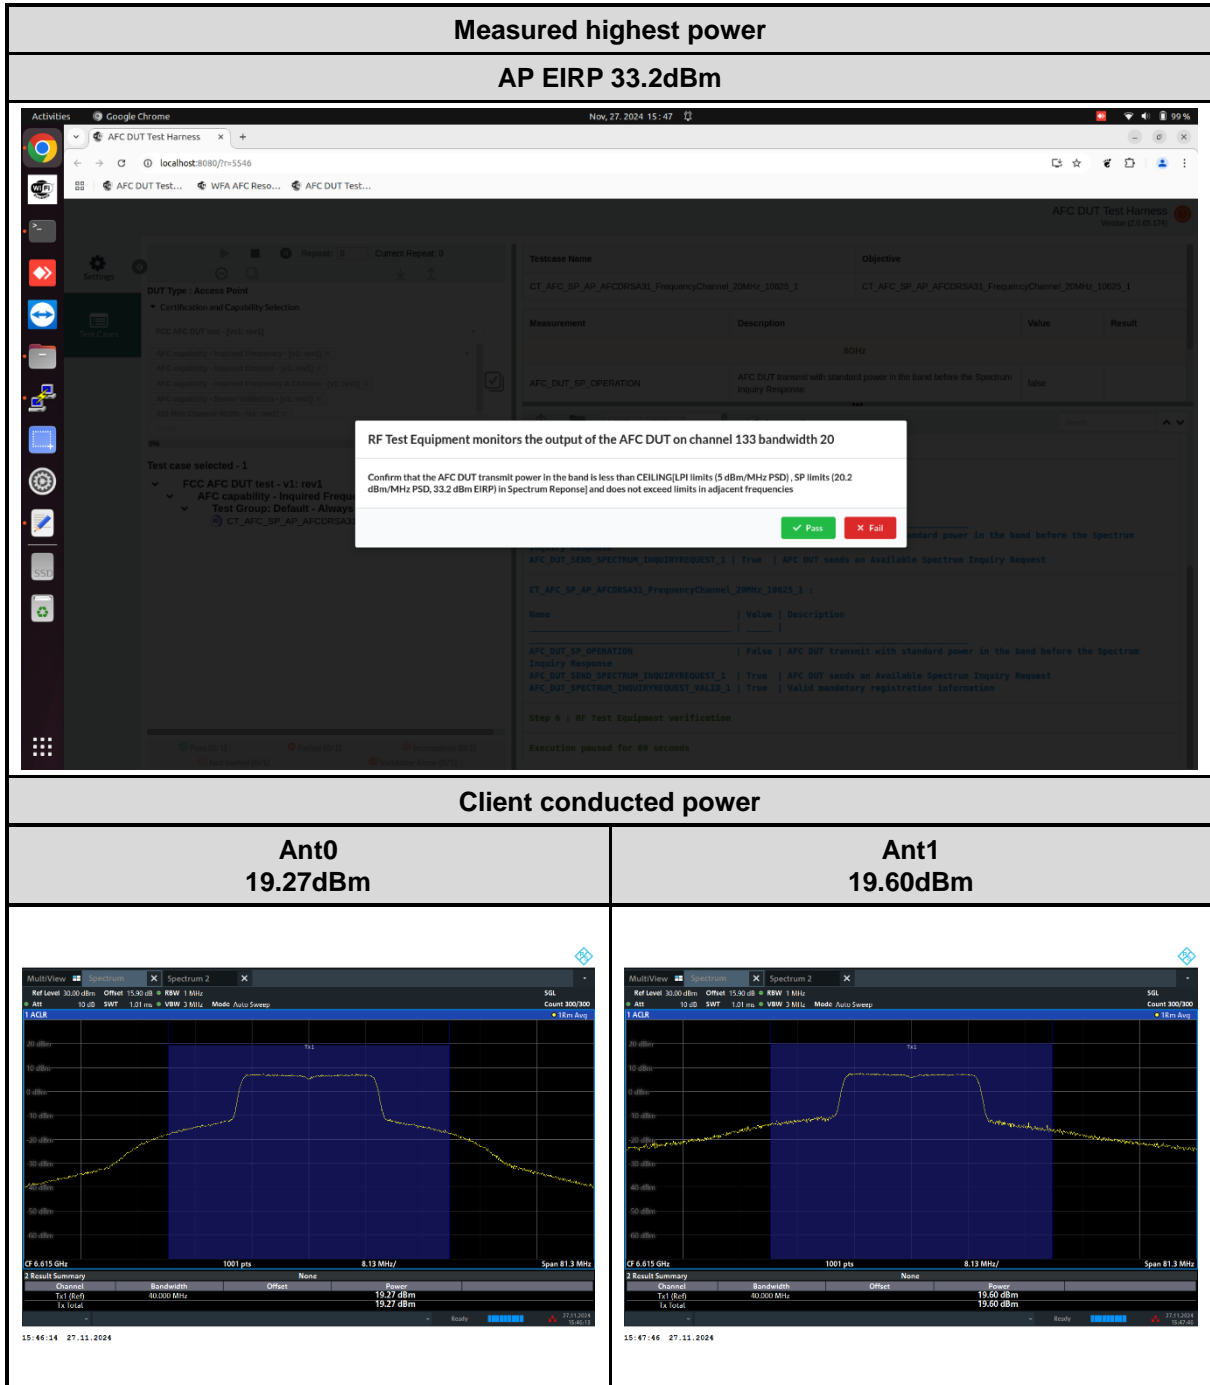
Measured highest power

AP EIRP 33.2dBm

Activities Google Chrome Nov, 27. 2024 15:47 99 %

AFC DUT Test Harness × +

localhost:8080/?r=5546

AFC DUT Test... WFA AFC Reso... AFC DUT Test...

AFC DUT Test Harness

Settings

DUT Type : Access Point

Certification and Capability Selection

Testcase Name Objective

CT_AFC_SP_AP_AFCDRSA31_FrequencyChannel_20MHz_10025_1 CT_AFC_SP_AP_AFCDRSA31_FrequencyChannel_20MHz_10025_1

Measurement Description Value Result

AFC_DUT_SP_OPERATION AFC DUT transmit with standard power in the band before the Spectrum Inquiry Response false

Test case selected - 1

FCC AFC DUT test - v1: rev1

AFC capability - Inquired Frequ

Test Group: Default - Always

CT_AFC_SP_AP_AFCDRSA3

RF Test Equipment monitors the output of the AFC DUT on channel 133 bandwidth 20

Confirm that the AFC DUT transmit power in the band is less than CEILING[LPI limits (5 dBm/MHz PSD) , SP limits (20.2 dBm/MHz PSD, 33.2 dBm EIRP) in Spectrum Reponse] and does not exceed limits in adjacent frequencies

Pass Fail

AFC_DUT_SEND_SPECTRUM_INQUIRYREQUEST_1 | True | AFC DUT sends an Available Spectrum Inquiry Request

CT_AFC_SP_AP_AFCDRSA31_FrequencyChannel_20MHz_10025_1

Name | Value | Description

AFC_DUT_SP_OPERATION | False | AFC DUT transmit with standard power in the band before the Spectrum Inquiry Response
AFC_DUT_SEND_SPECTRUM_INQUIRYREQUEST_1 | True | AFC DUT sends an Available Spectrum Inquiry Request
AFC_DUT_SPECTRUM_INQUIRYREQUEST_VALID_1 | True | Valid mandatory registration information

Step 6 | RF Test Equipment verification

Execution paused for 60 seconds

Client conducted power

| Ant0 19.27dBm | Ant1 19.60dBm |
|---|---|

MultiView Spectrum Spectrum 2
Ref Level 30.00 dBm Offset 15.90 dB RBW 1 MHz SGL
Att 10 dB SWT 1.01 ms VBW 3 MHz Mode Auto Sweep Count 300/300
1 ACLR 1Rm Avg
20 dBm 10 dBm 0 dBm -10 dBm -20 dBm -30 dBm -40 dBm -50 dBm -60 dBm
Tx1
CF 6.615 GHz 1001 pts 8.13 MHz/ Span 81.3 MHz
2 Result Summary None
Channel Bandwidth Offset Power
Tx1 (Ref) 40.000 MHz 19.27 dBm
Tx Total 19.27 dBm
Ready 27.11.2024 15:46:13
15:46:14 27.11.2024

MultiView Spectrum Spectrum 2
Ref Level 30.00 dBm Offset 15.90 dB RBW 1 MHz SGL
Att 10 dB SWT 1.01 ms VBW 3 MHz Mode Auto Sweep Count 300/300
1 ACLR 1Rm Avg
20 dBm 10 dBm 0 dBm -10 dBm -20 dBm -30 dBm -40 dBm -50 dBm -60 dBm
Tx1
CF 6.615 GHz 1001 pts 8.13 MHz/ Span 81.3 MHz
2 Result Summary None
Channel Bandwidth Offset Power
Tx1 (Ref) 40.000 MHz 19.60 dBm
Tx Total 19.60 dBm
Ready 27.11.2024 15:47:45
15:47:46 27.11.2024